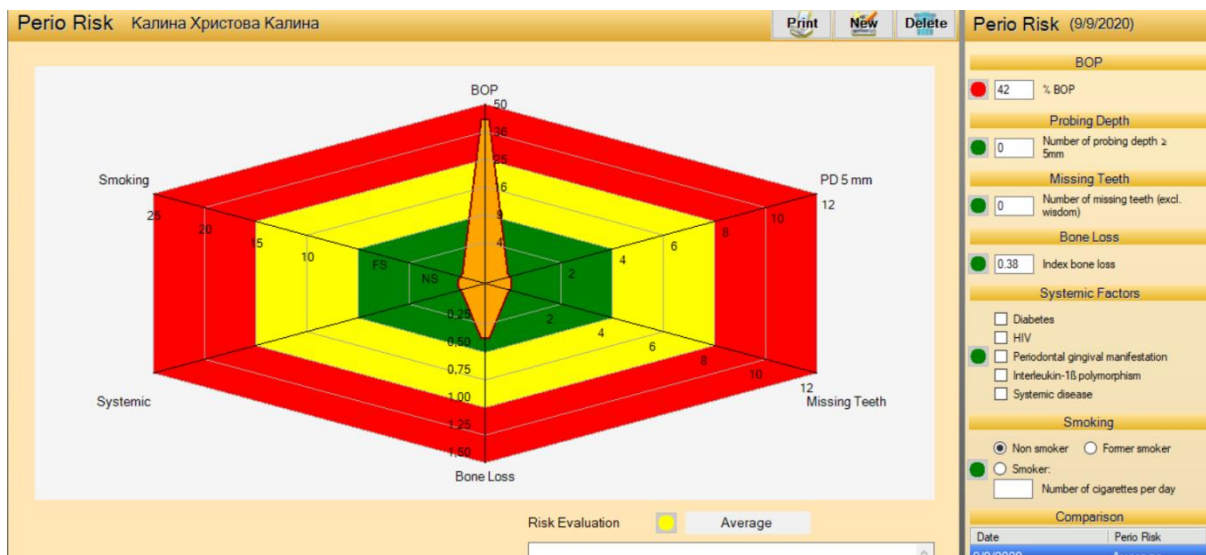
Perio Risk Калина Христова Калина

Print New Delete

BOP
50
36
25
16
9
4

Smoking
25
20
15
10
FS
NS

PD 5 mm
12
10
8
6
4
2

0.25
0.50
0.75
1.00
1.25
1.50

2
4
6
8
10
12

Systemic

Missing Teeth

Bone Loss

Risk Evaluation Average

Perio Risk (9/9/2020)

BOP
42 % BOP

Probing Depth
0 Number of probing depth ≥ 5mm

Missing Teeth
0 Number of missing teeth (excl. wisdom)

Bone Loss
0.38 Index bone loss

Systemic Factors
Diabetes
HIV
Periodontal gingival manifestation
Interleukin-1ß polymorphism
Systemic disease

Smoking
Non smoker Former smoker
Smoker:
Number of cigarettes per day

Comparison
| Date | Perio Risk |
|---|---|
| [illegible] | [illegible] |